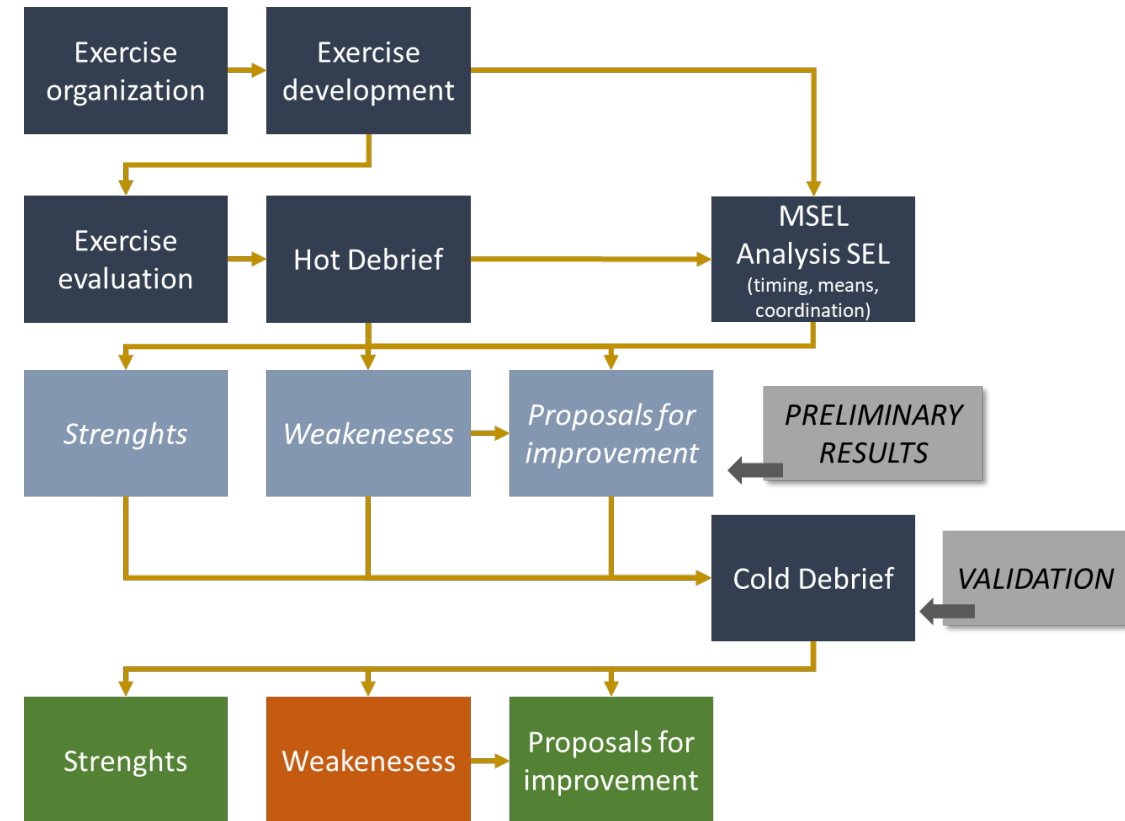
Exercise organization

Exercise development

Exercise evaluation

Hot Debrief

MSEL Analysis SEL
(timing, means, coordination)

*Strenghts*

*Weakenesess*

*Proposals for improvement*

*PRELIMINARY RESULTS*

Cold Debrief

*VALIDATION*

Strenghts

Weakenesess

Proposals for improvement